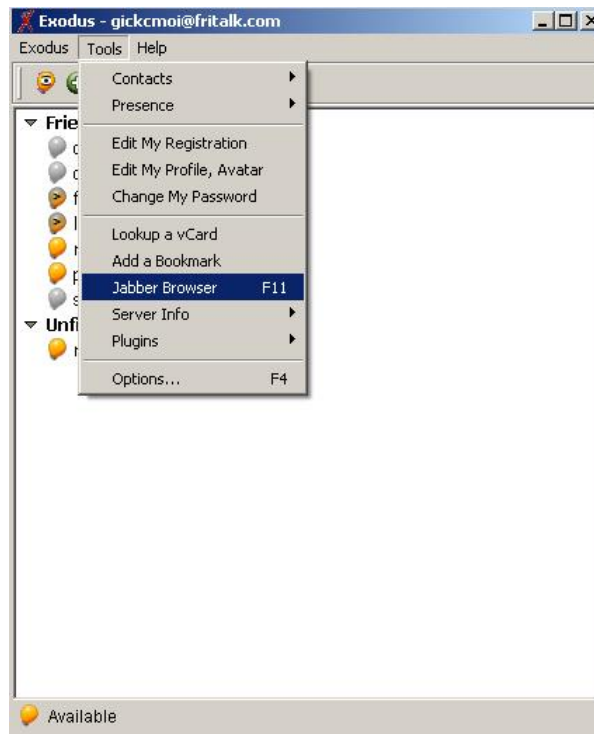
Exodus - gickcmoi@fritalk.com

Exodus Tools Help

Contacts
Presence
Edit My Registration
Edit My Profile, Avatar
Change My Password
Lookup a vCard
Add a Bookmark
Jabber Browser F11
Server Info
Plugins
Options... F4

Frie
c
c
f
l
r
p
s
Unfi
r

Available